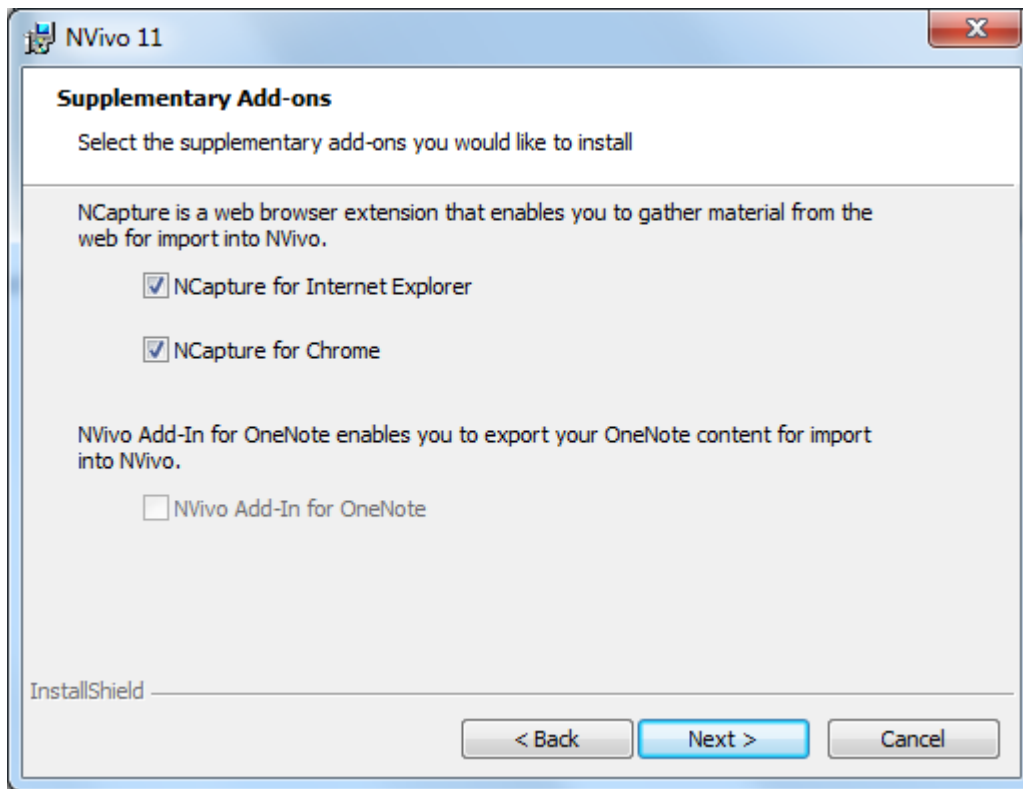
NVivo 11

Supplementary Add-ons

Select the supplementary add-ons you would like to install

NCapture is a web browser extension that enables you to gather material from the web for import into NVivo.

NCapture for Internet Explorer

NCapture for Chrome

NVivo Add-In for OneNote enables you to export your OneNote content for import into NVivo.

NVivo Add-In for OneNote

InstallShield

< Back

Next >

Cancel